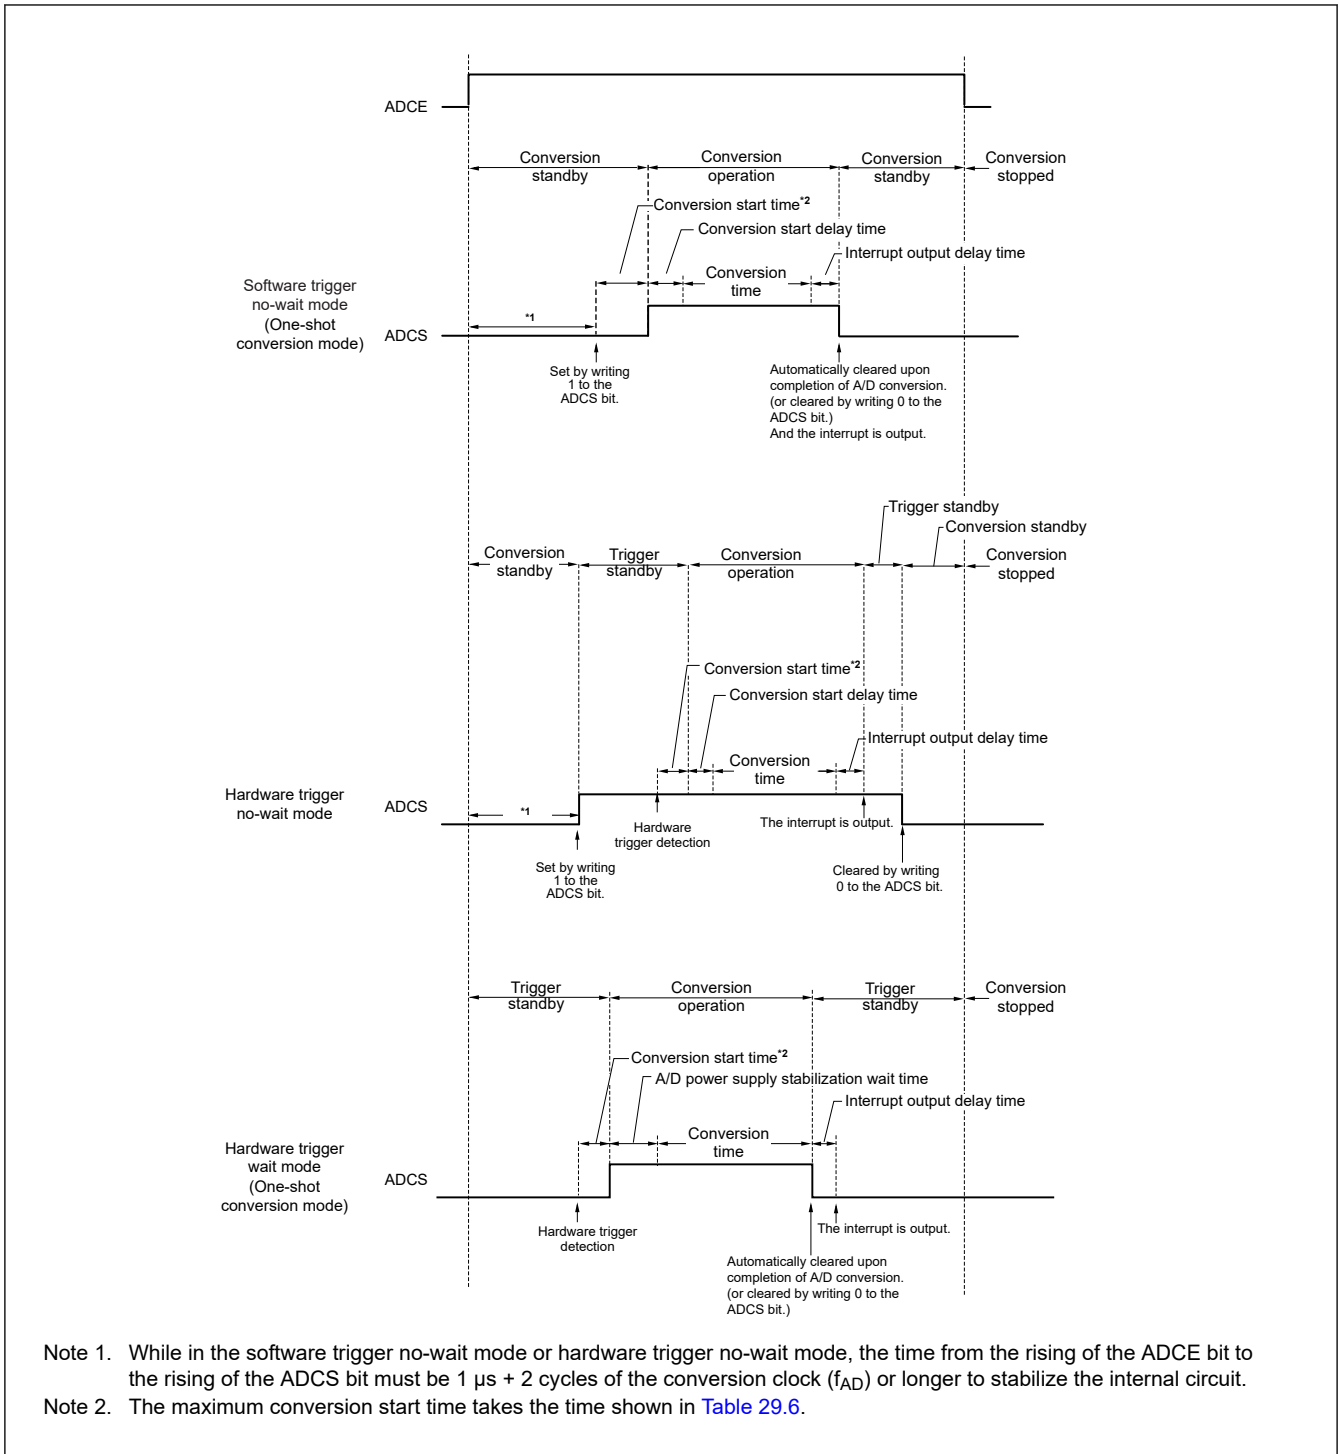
ADCE

Conversion standby
Conversion operation
Conversion standby
Conversion stopped

Conversion start time*2
Conversion start delay time
Interrupt output delay time
Conversion time

Software trigger no-wait mode (One-shot conversion mode)
ADCS
*1

Set by writing 1 to the ADCS bit.

Automatically cleared upon completion of A/D conversion. (or cleared by writing 0 to the ADCS bit.) And the interrupt is output.

Trigger standby
Conversion standby
Conversion standby
Trigger standby
Conversion operation
Conversion stopped

Conversion start time*2
Conversion start delay time
Interrupt output delay time
Conversion time

Hardware trigger no-wait mode
ADCS
*1

Hardware trigger detection
The interrupt is output.

Set by writing 1 to the ADCS bit.

Cleared by writing 0 to the ADCS bit.

Trigger standby
Conversion operation
Trigger standby
Conversion stopped

Conversion start time*2
A/D power supply stabilization wait time
Interrupt output delay time
Conversion time

Hardware trigger wait mode (One-shot conversion mode)
ADCS

Hardware trigger detection
The interrupt is output.

Automatically cleared upon completion of A/D conversion. (or cleared by writing 0 to the ADCS bit.)

Note 1. While in the software trigger no-wait mode or hardware trigger no-wait mode, the time from the rising of the ADCE bit to the rising of the ADCS bit must be 1 μs + 2 cycles of the conversion clock ($f_{AD}$) or longer to stabilize the internal circuit.
Note 2. The maximum conversion start time takes the time shown in Table 29.6.